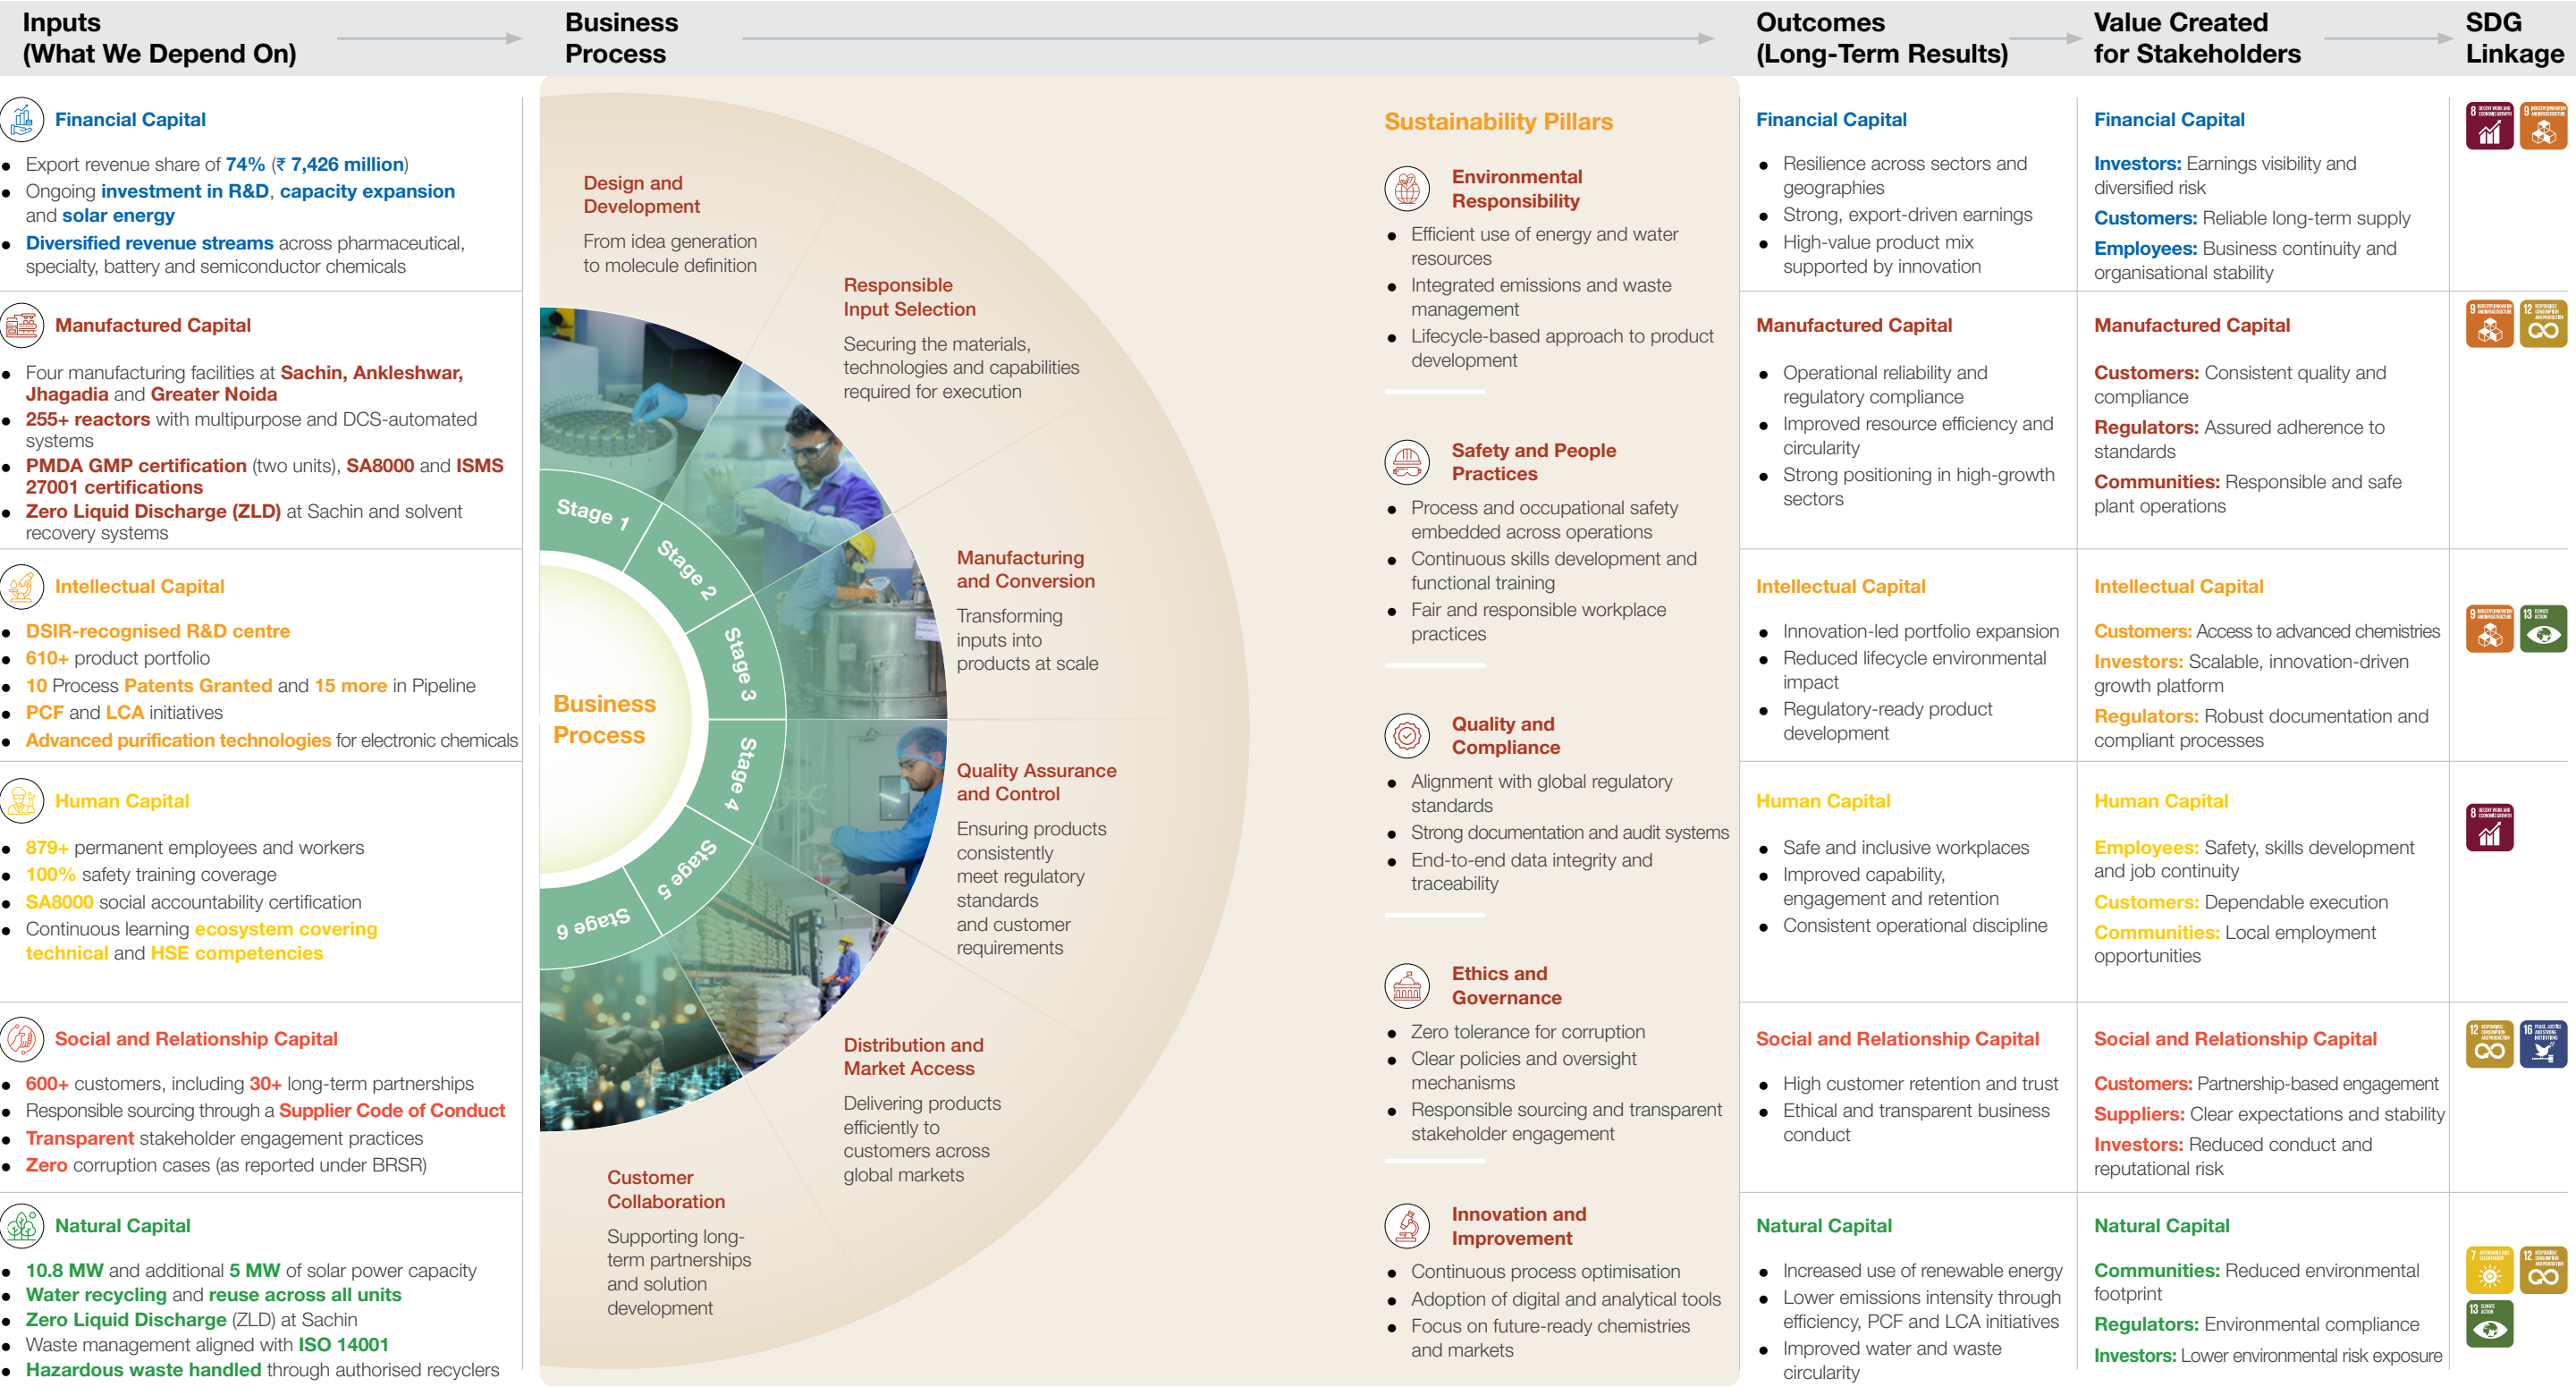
Inputs (What We Depend On)

Business Process

Outcomes (Long-Term Results)

Value Created for Stakeholders

SDG Linkage

Financial Capital

- Export revenue share of 74% (₹ 7,426 million)
- Ongoing investment in R&D, capacity expansion and solar energy
- Diversified revenue streams across pharmaceutical, specialty, battery and semiconductor chemicals

Manufactured Capital

- Four manufacturing facilities at Sachin, Ankleshwar, Jhagadia and Greater Noida
- 255+ reactors with multipurpose and DCS-automated systems
- PMDA GMP certification (two units), SA8000 and ISMS 27001 certifications
- Zero Liquid Discharge (ZLD) at Sachin and solvent recovery systems

Intellectual Capital

- DSIR-recognised R&D centre
- 610+ product portfolio
- 10 Process Patents Granted and 15 more in Pipeline
- PCF and LCA initiatives
- Advanced purification technologies for electronic chemicals

Human Capital

- 879+ permanent employees and workers
- 100% safety training coverage
- SA8000 social accountability certification
- Continuous learning ecosystem covering technical and HSE competencies

Social and Relationship Capital

- 600+ customers, including 30+ long-term partnerships
- Responsible sourcing through a Supplier Code of Conduct
- Transparent stakeholder engagement practices
- Zero corruption cases (as reported under BRSR)

Natural Capital

- 10.8 MW and additional 5 MW of solar power capacity
- Water recycling and reuse across all units
- Zero Liquid Discharge (ZLD) at Sachin
- Waste management aligned with ISO 14001
- Hazardous waste handled through authorised recyclers

Design and Development

From idea generation to molecule definition

Responsible Input Selection

Securing the materials, technologies and capabilities required for execution

Manufacturing and Conversion

Transforming inputs into products at scale

Quality Assurance and Control

Ensuring products consistently meet regulatory standards and customer requirements

Distribution and Market Access

Delivering products efficiently to customers across global markets

Customer Collaboration

Supporting long-term partnerships and solution development

Stage 1
Stage 2
Stage 3
Stage 4
Stage 5
Stage 6

Business Process

Sustainability Pillars

Environmental Responsibility

- Efficient use of energy and water resources
- Integrated emissions and waste management
- Lifecycle-based approach to product development

Safety and People Practices

- Process and occupational safety embedded across operations
- Continuous skills development and functional training
- Fair and responsible workplace practices

Quality and Compliance

- Alignment with global regulatory standards
- Strong documentation and audit systems
- End-to-end data integrity and traceability

Ethics and Governance

- Zero tolerance for corruption
- Clear policies and oversight mechanisms
- Responsible sourcing and transparent stakeholder engagement

Innovation and Improvement

- Continuous process optimisation
- Adoption of digital and analytical tools
- Focus on future-ready chemistries and markets

Financial Capital

- Resilience across sectors and geographies
- Strong, export-driven earnings
- High-value product mix supported by innovation

Manufactured Capital

- Operational reliability and regulatory compliance
- Improved resource efficiency and circularity
- Strong positioning in high-growth sectors

Intellectual Capital

- Innovation-led portfolio expansion
- Reduced lifecycle environmental impact
- Regulatory-ready product development

Human Capital

- Safe and inclusive workplaces
- Improved capability, engagement and retention
- Consistent operational discipline

Social and Relationship Capital

- High customer retention and trust
- Ethical and transparent business conduct

Natural Capital

- Increased use of renewable energy
- Lower emissions intensity through efficiency, PCF and LCA initiatives
- Improved water and waste circularity

Financial Capital

Investors: Earnings visibility and diversified risk
Customers: Reliable long-term supply
Employees: Business continuity and organisational stability

Manufactured Capital

Customers: Consistent quality and compliance
Regulators: Assured adherence to standards
Communities: Responsible and safe plant operations

Intellectual Capital

Customers: Access to advanced chemistries
Investors: Scalable, innovation-driven growth platform
Regulators: Robust documentation and compliant processes

Human Capital

Employees: Safety, skills development and job continuity
Customers: Dependable execution
Communities: Local employment opportunities

Social and Relationship Capital

Customers: Partnership-based engagement
Suppliers: Clear expectations and stability
Investors: Reduced conduct and reputational risk

Natural Capital

Communities: Reduced environmental footprint
Regulators: Environmental compliance
Investors: Lower environmental risk exposure

8 9
9 12
9 13
8
12 16
7 12
13